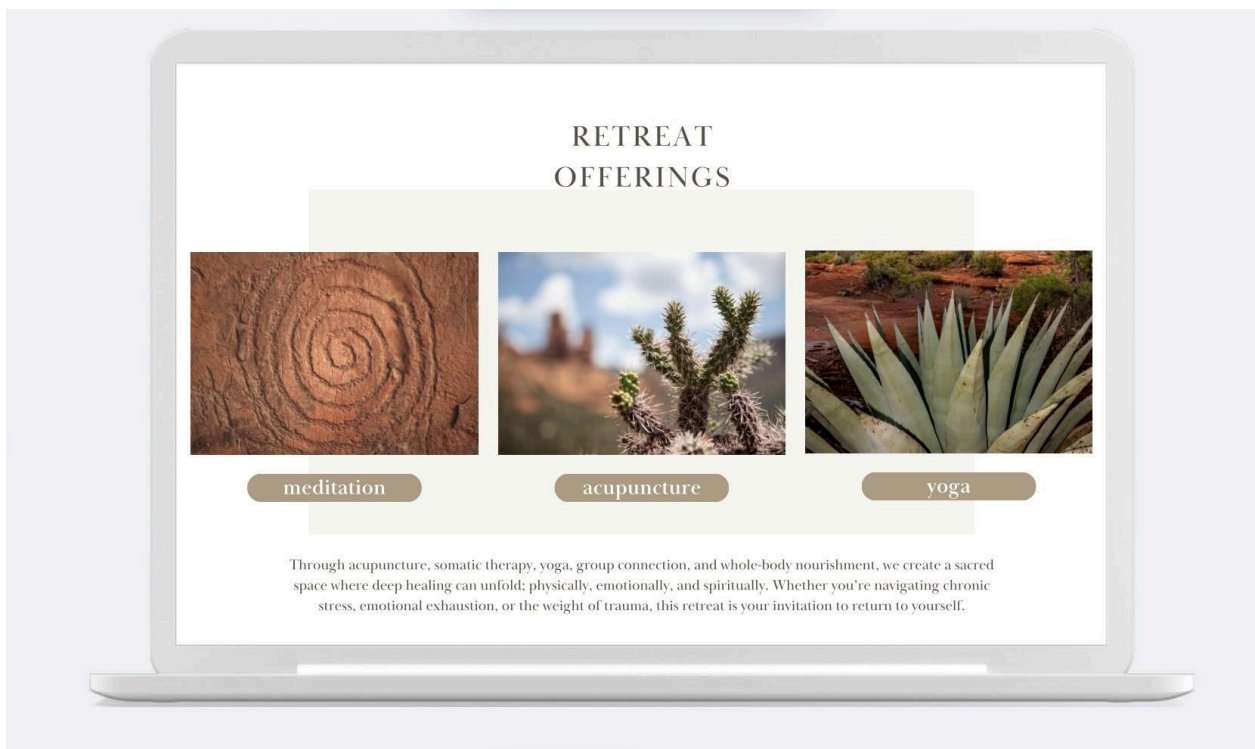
RETREAT OFFERINGS

meditation

acupuncture

yoga

Through acupuncture, somatic therapy, yoga, group connection, and whole-body nourishment, we create a sacred space where deep healing can unfold; physically, emotionally, and spiritually. Whether you're navigating chronic stress, emotional exhaustion, or the weight of trauma, this retreat is your invitation to return to yourself.